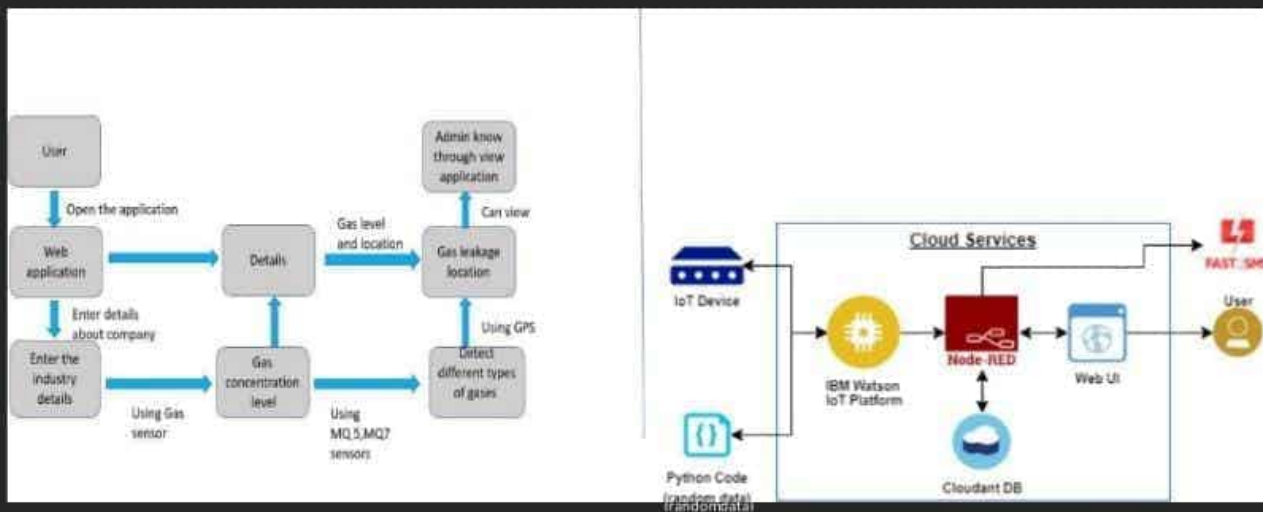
User

Open the application

Web application

Enter details about company

Enter the industry details

Using Gas sensor

Details

Gas concentration level

Using MQ 5,MQ7 sensors

Gas level and location

Admin know through view application

Can view

Gas leakage location

Using GPS

Detect different types of gases

Cloud Services

IoT Device

IBM Watson IoT Platform

Node-RED

Web UI

FAST SM

User

Cloudant DB

Python Code (random data)
(randomdata)